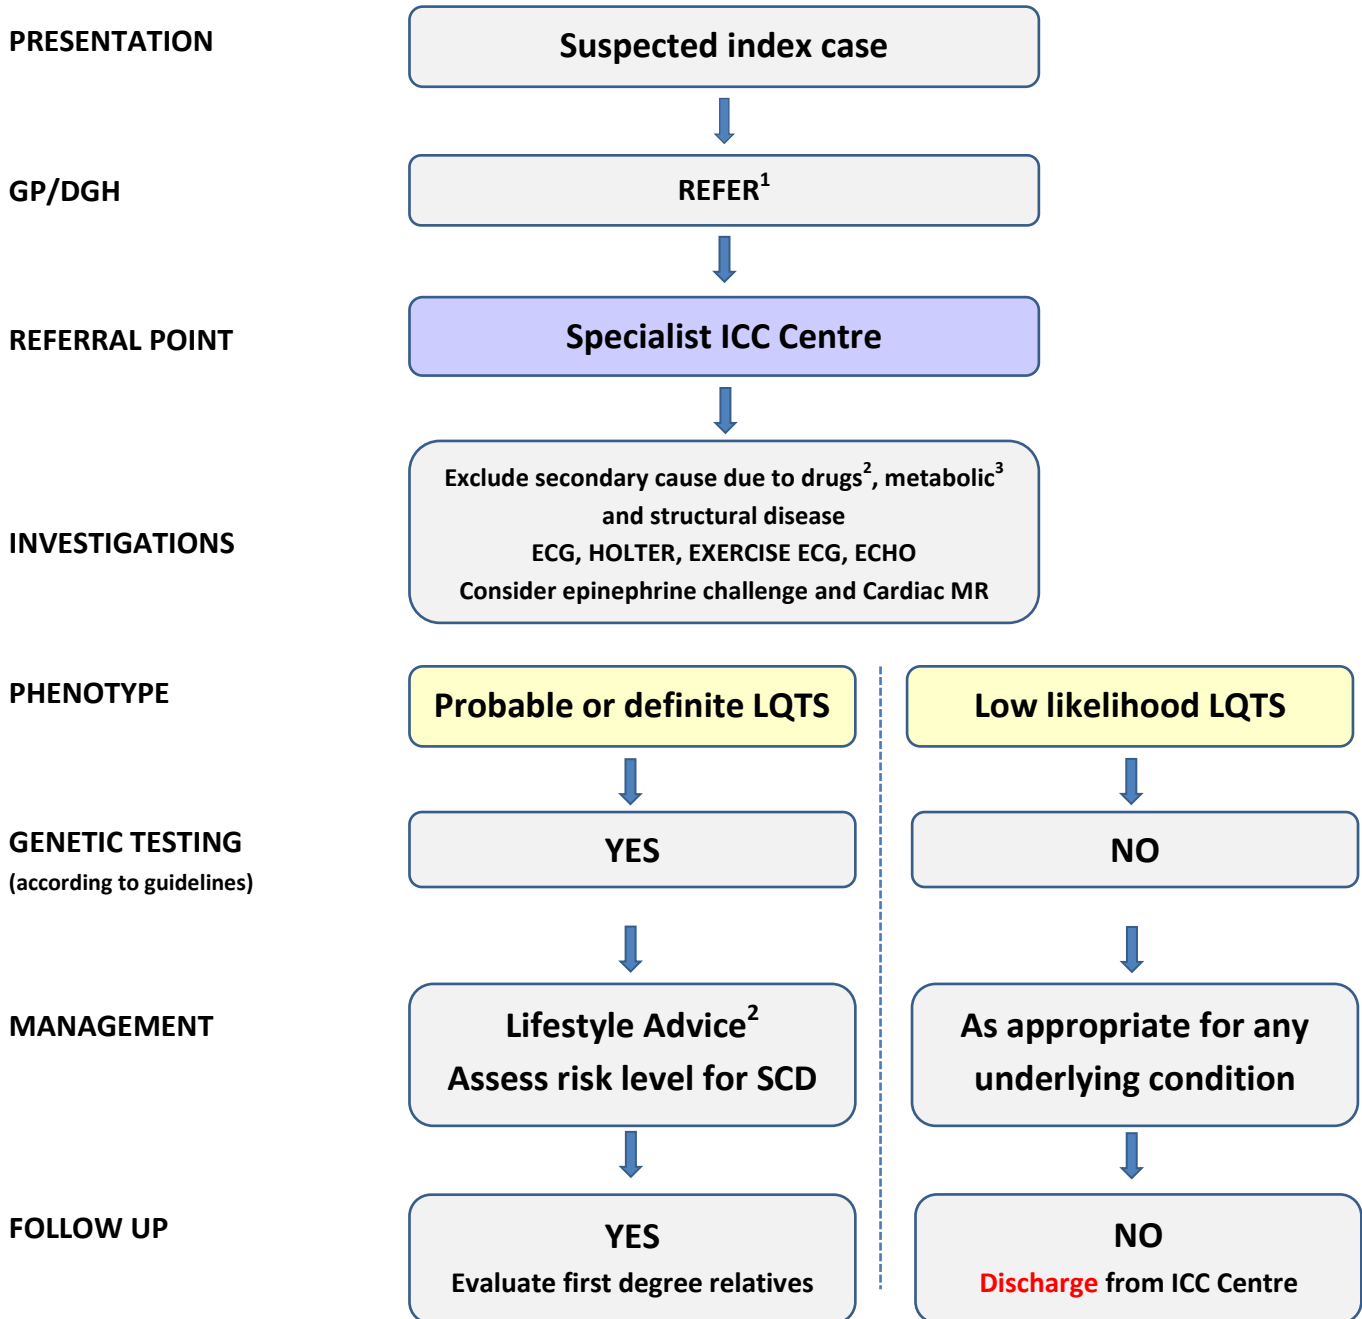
PRESENTATION

Suspected index case

GP/DGH

REFER$^1$

REFERRAL POINT

Specialist ICC Centre

INVESTIGATIONS

Exclude secondary cause due to drugs$^2$, metabolic$^3$ and structural disease
ECG, HOLTER, EXERCISE ECG, ECHO
Consider epinephrine challenge and Cardiac MR

PHENOTYPE

Probable or definite LQTS

Low likelihood LQTS

GENETIC TESTING
(according to guidelines)

YES

NO

MANAGEMENT

Lifestyle Advice$^2$
Assess risk level for SCD

As appropriate for any underlying condition

FOLLOW UP

YES
Evaluate first degree relatives

NO
Discharge from ICC Centre